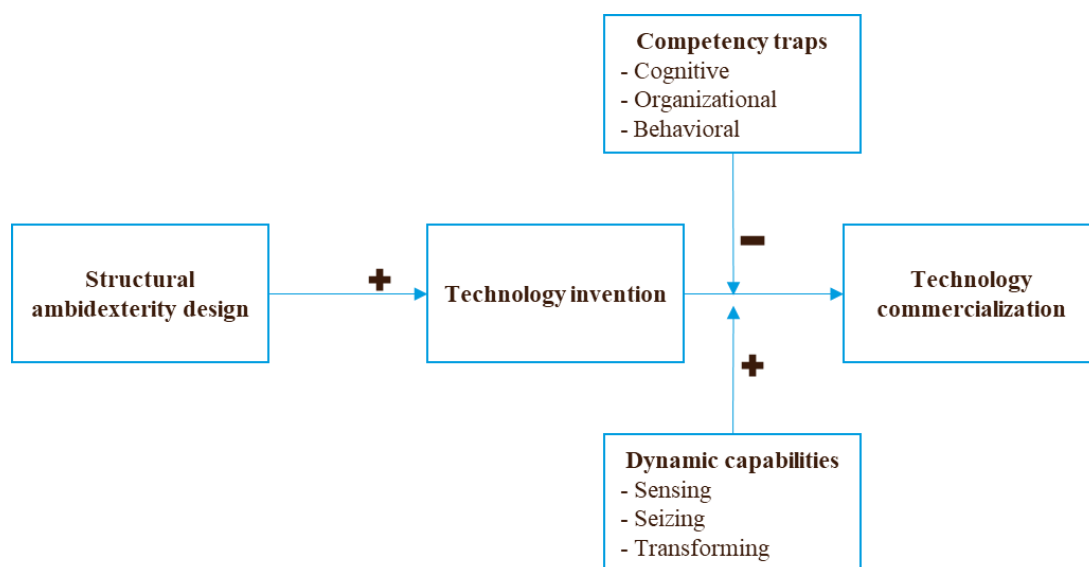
Competency traps
- Cognitive
- Organizational
- Behavioral

Structural ambidexterity design

+

Technology invention

−

Technology commercialization

+

Dynamic capabilities
- Sensing
- Seizing
- Transforming